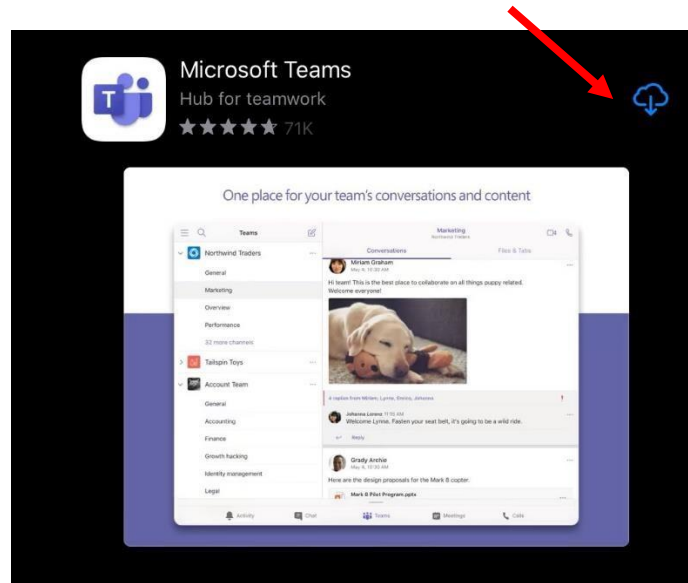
Microsoft Teams
Hub for teamwork
71K

One place for your team's conversations and content

Teams
Northwind Traders
General
Marketing
Overview
Performance
32 more channels
Tailspin Toys
Account Team
General
Accounting
Finance
Growth hacking
Identity management
Legal

Marketing
Northwind Traders
Conversations
Files & Tabs

Miriam Graham
May 4, 10:30 AM
Hi team! This is the best place to collaborate on all things puppy related. Welcome everyone!

4 replies from Miriam, Lynne, Emma, Johanna
Johanna Lorenz 11:00 AM
Welcome Lynnie. Fasten your seat belt, it's going to be a wild ride.
Reply

Grady Archie
May 4, 11:30 AM
Here are the design proposals for the Mark 8 copter.
Mark 8 Pilot Program.pptx

Activity
Chat
Teams
Meetings
Calls